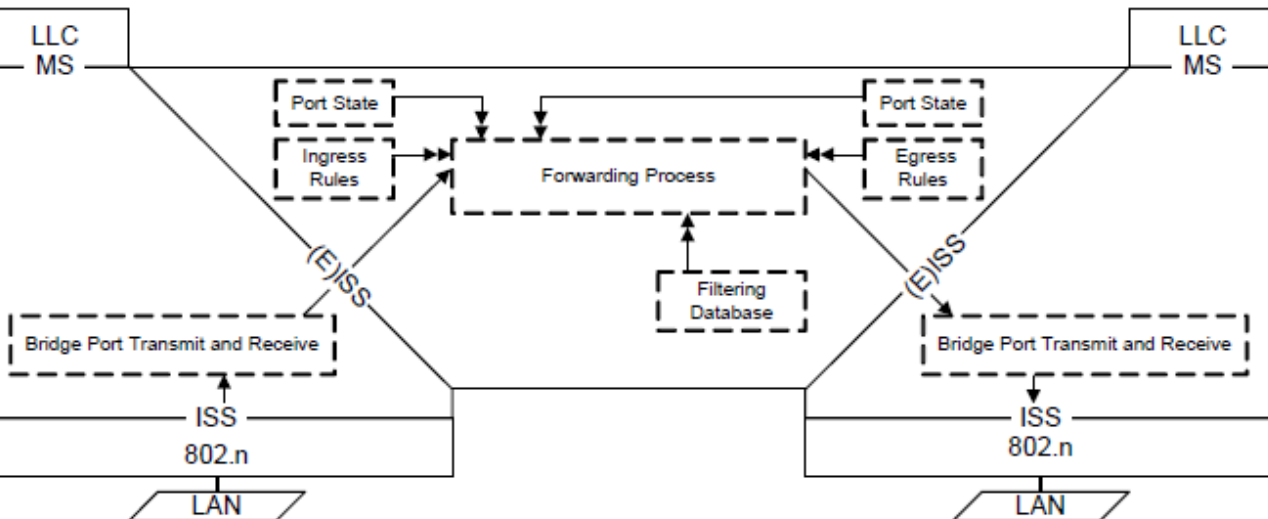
LLC
MS

LLC
MS

Port State

Port State

Ingress Rules

Forwarding Process

Egress Rules

(E)ISS

(E)ISS

Filtering Database

Bridge Port Transmit and Receive

Bridge Port Transmit and Receive

ISS
802.n

ISS
802.n

LAN

LAN